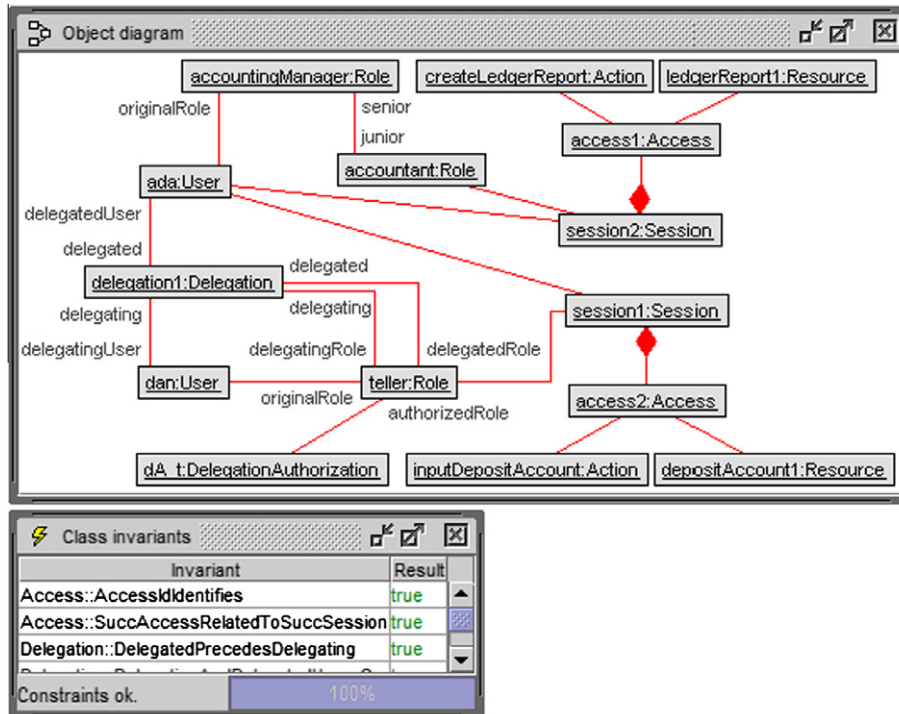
Object diagram

accountingManager:Role
createLedgerReport:Action
ledgerReport1:Resource
originalRole
senior
junior
access1:Access
accountant:Role
ada:User
delegatedUser
session2:Session
delegated
delegated
delegation1:Delegation
session1:Session
delegating
delegating
delegatingUser
delegatingRole
delegatedRole
dan:User
teller:Role
originalRole
access2:Access
authorizedRole
dA_t:DelegationAuthorization
inputDepositAccount:Action
depositAccount1:Resource

Class invariants

| Invariant | Result |
|---|---|
| Access::AccessIdIdentifies | true |
| Access::SuccAccessRelatedToSuccSession | true |
| Delegation::DelegatedPrecedesDelegating | true |
| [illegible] | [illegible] |

Constraints ok.
100%